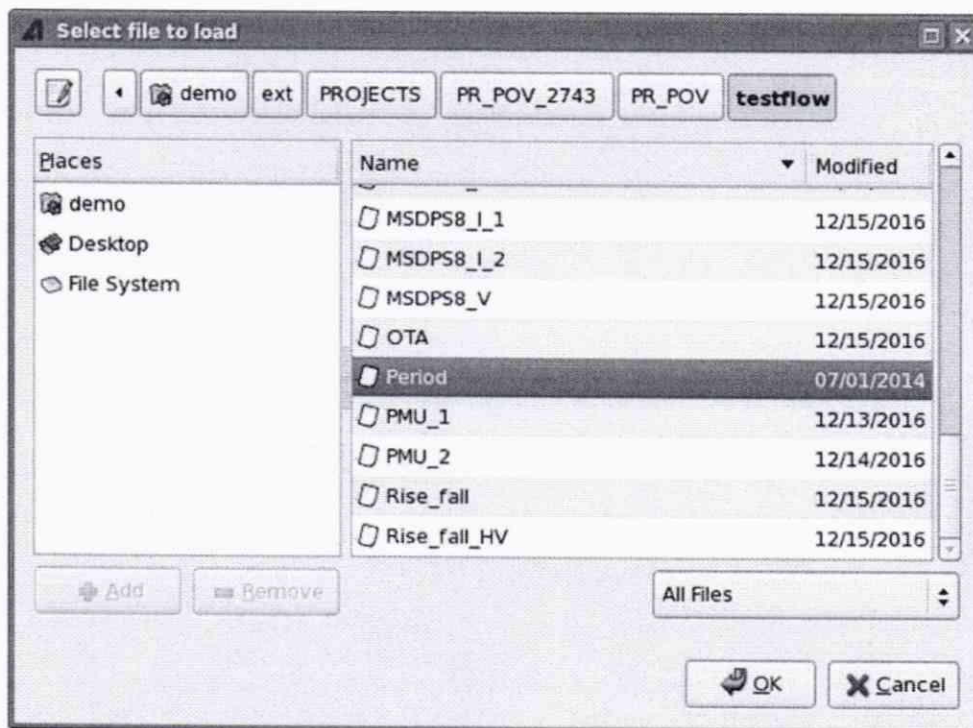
Select file to load

demo ext PROJECTS PR_POV_2743 PR_POV testflow

Places
demo
Desktop
File System

| Name | Modified |
|---|---|
| MSDPS8_I_1 | 12/15/2016 |
| MSDPS8_I_2 | 12/15/2016 |
| MSDPS8_V | 12/15/2016 |
| OTA | 12/15/2016 |
| Period | 07/01/2014 |
| PMU_1 | 12/13/2016 |
| PMU_2 | 12/14/2016 |
| Rise_fall | 12/15/2016 |
| Rise_fall_HV | 12/15/2016 |

Add Remove

All Files

OK Cancel